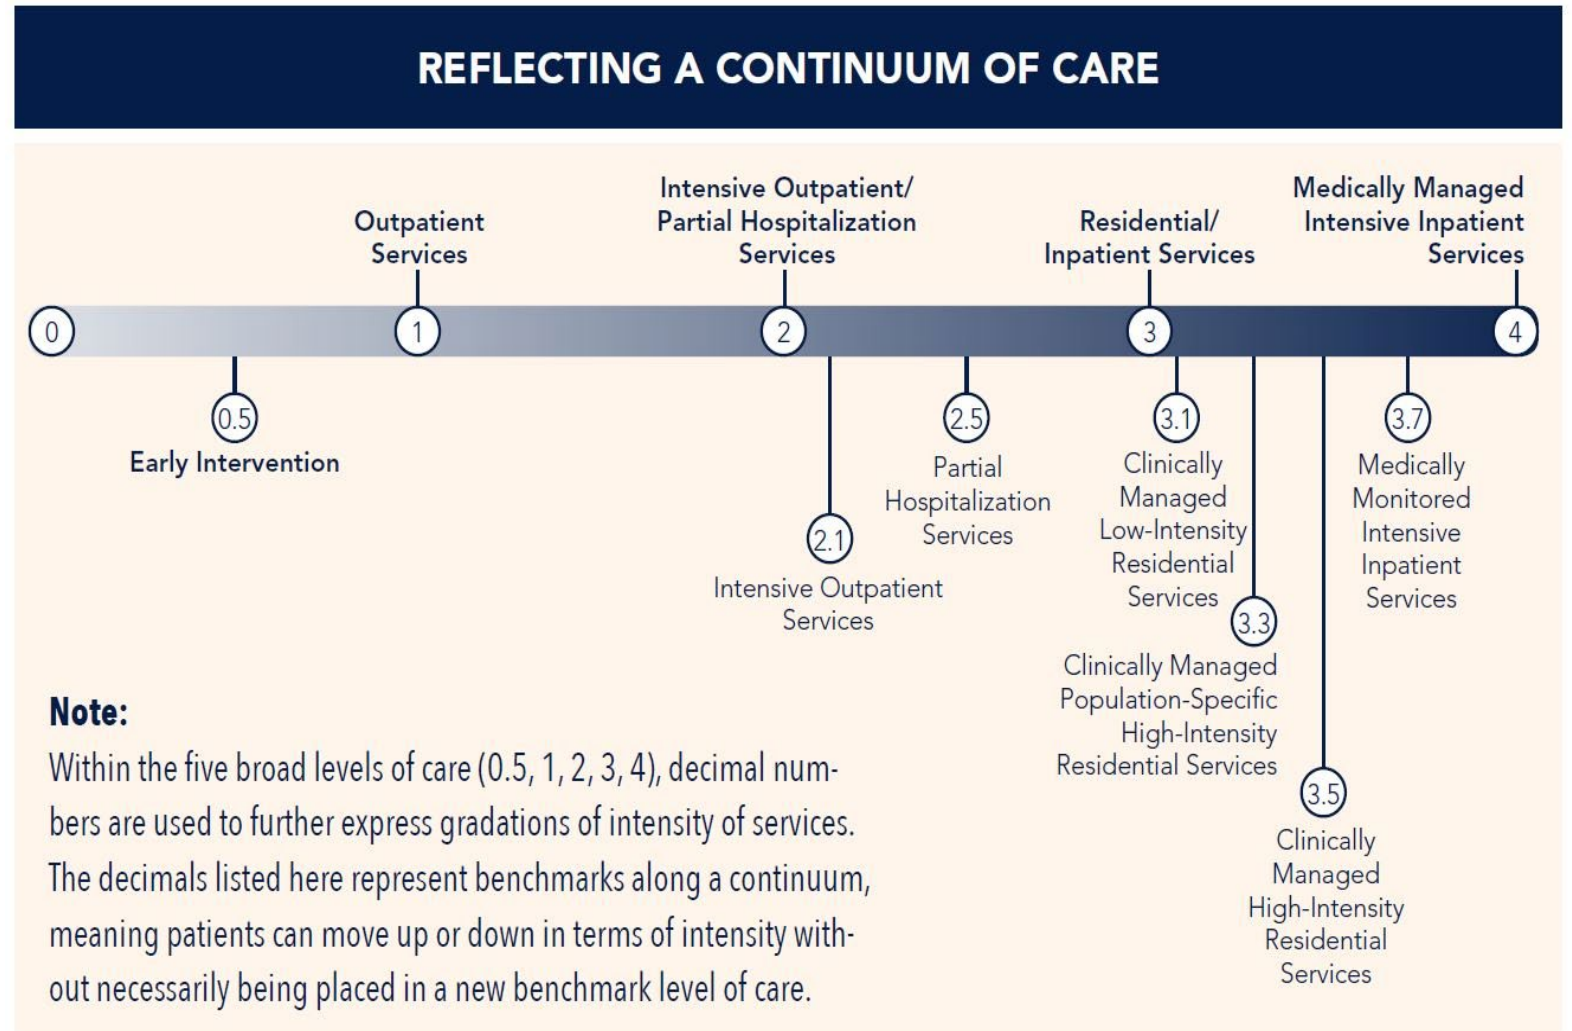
REFLECTING A CONTINUUM OF CARE

Outpatient Services

Intensive Outpatient/ Partial Hospitalization Services

Residential/ Inpatient Services

Medically Managed Intensive Inpatient Services

0

1

2

3

4

0.5

Early Intervention

2.1

Intensive Outpatient Services

2.5

Partial Hospitalization Services

3.1

Clinically Managed Low-Intensity Residential Services

3.3

Clinically Managed Population-Specific High-Intensity Residential Services

3.5

Clinically Managed High-Intensity Residential Services

3.7

Medically Monitored Intensive Inpatient Services

Note:

Within the five broad levels of care (0.5, 1, 2, 3, 4), decimal numbers are used to further express gradations of intensity of services. The decimals listed here represent benchmarks along a continuum, meaning patients can move up or down in terms of intensity without necessarily being placed in a new benchmark level of care.